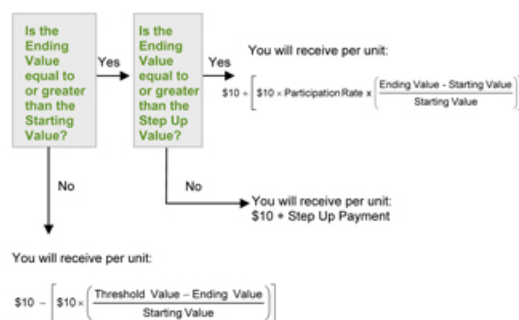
Is the Ending Value equal to or greater than the Starting Value?

Yes

Is the Ending Value equal to or greater than the Step Up Value?

Yes

You will receive per unit:

$\$10 + \left[\$10 \times \text{Participation Rate} \times \left(\frac{\text{Ending Value - Starting Value}}{\text{Starting Value}}\right)\right]$

No

You will receive per unit:
$10 + Step Up Payment

No

You will receive per unit:

$\$10 - \left[\$10 \times \left(\frac{\text{Threshold Value} - \text{Ending Value}}{\text{Starting Value}}\right)\right]$